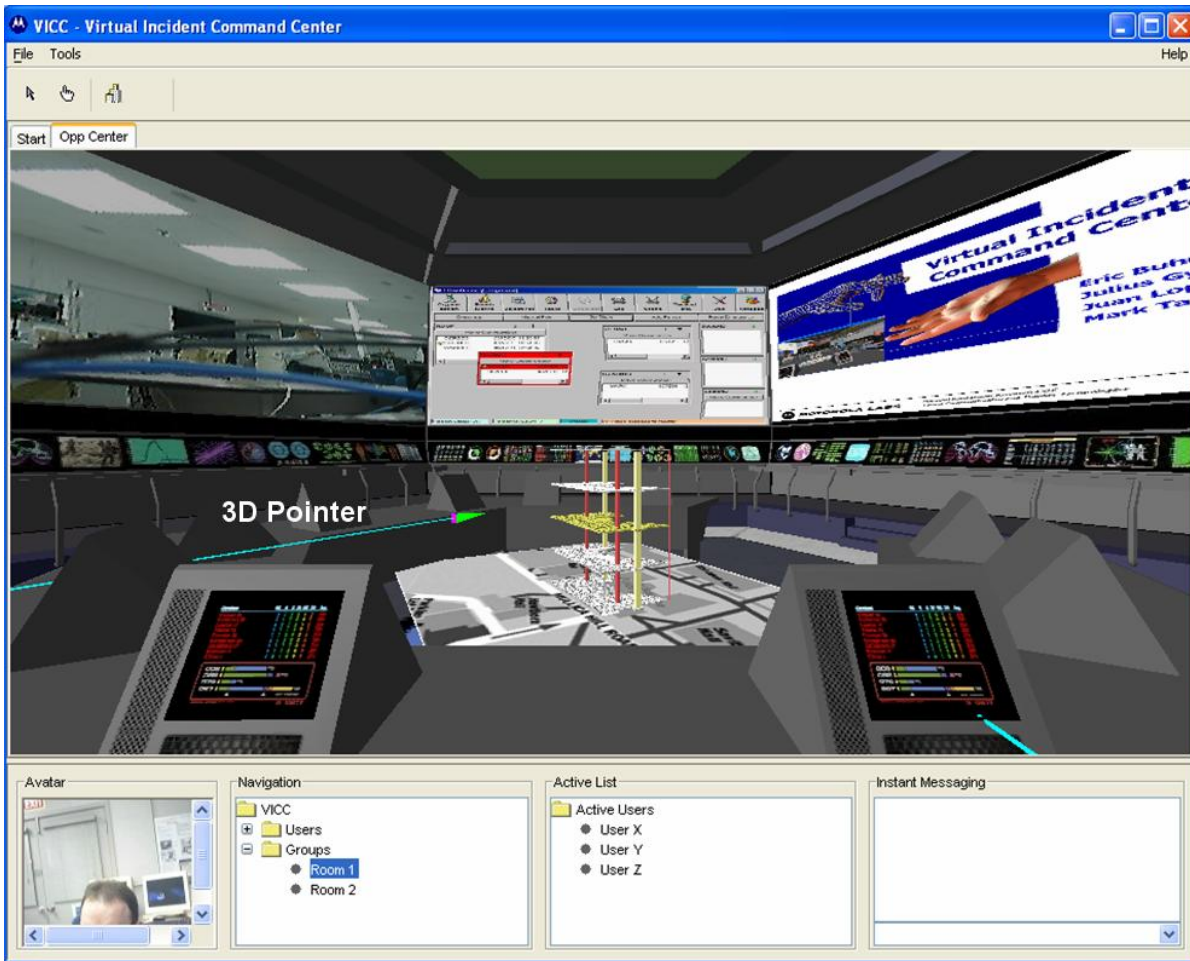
VICC - Virtual Incident Command Center

File Tools

Help

Start Opp Center

Virtual Incident Command Cent

Eric Buh
Julius G
Juan Lo
Mark Ta

MOTOROLA LABS

3D Pointer

Avatar

Navigation

VICC
Users
Groups
Room 1
Room 2

Active List

Active Users
User X
User Y
User Z

Instant Messaging